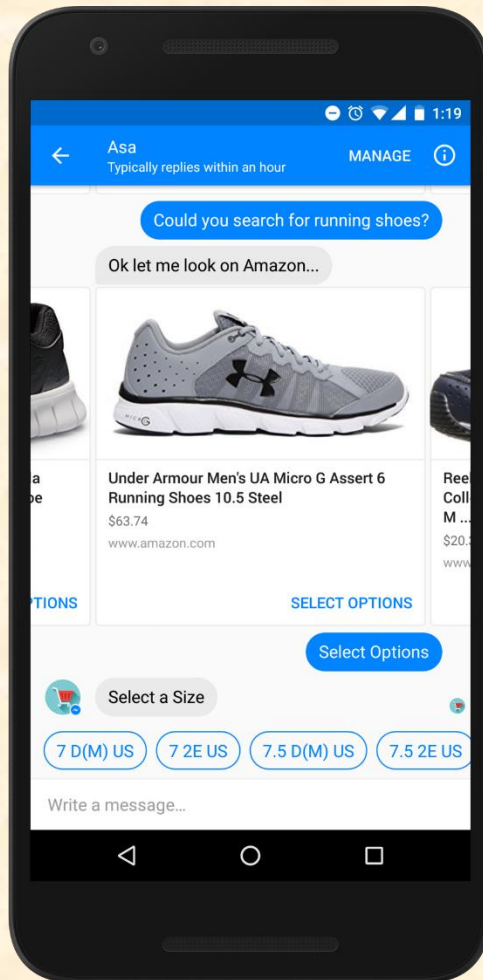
1:19

Asa
Typically replies within an hour
MANAGE

Could you search for running shoes?

Ok let me look on Amazon...

a
be

TIONS

Under Armour Men's UA Micro G Assert 6 Running Shoes 10.5 Steel
$63.74
www.amazon.com
SELECT OPTIONS

Reel
Coll
M ...
$20.
www

Select Options

Select a Size

7 D(M) US
7 2E US
7.5 D(M) US
7.5 2E US

Write a message...